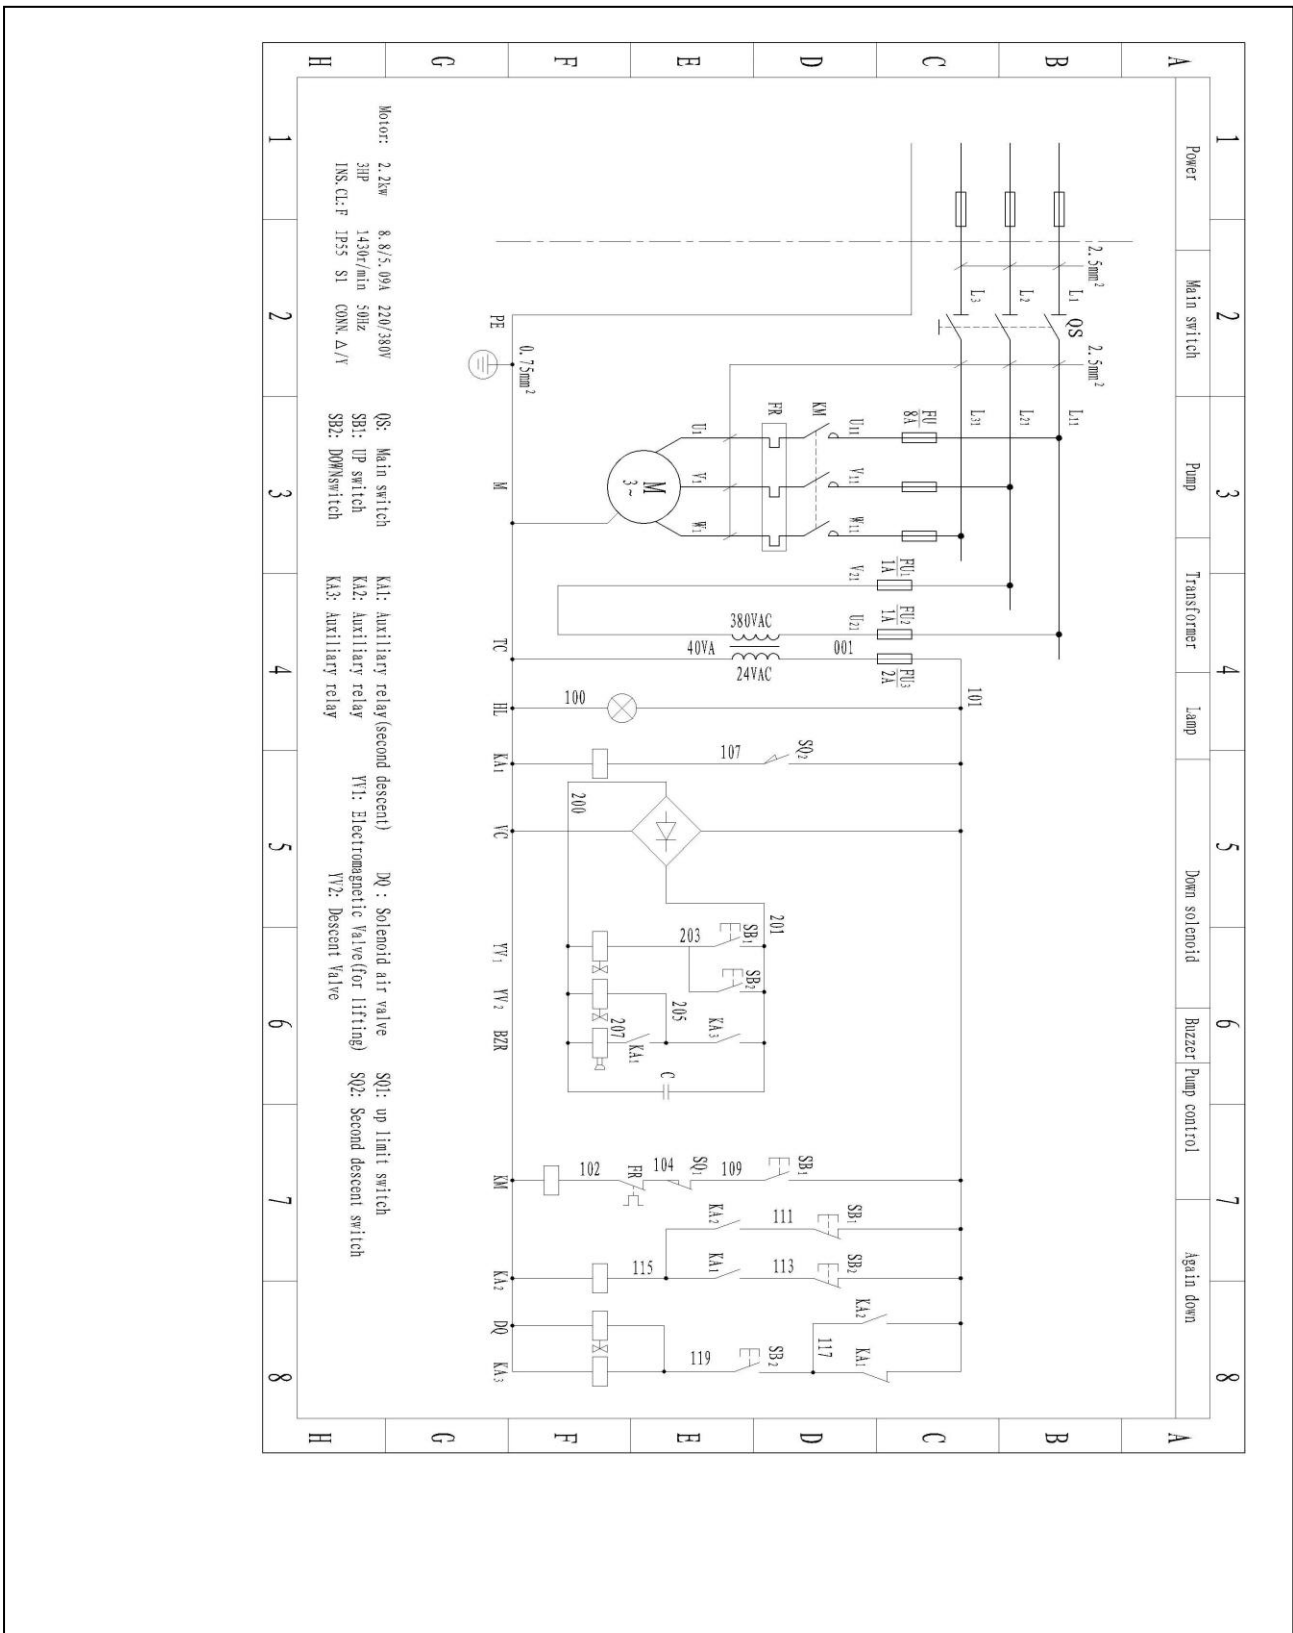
A B C D E F G H

1 2 3 4 5 6 7 8

Power | Main switch | Pump | Transformer | Lamp | Down solenoid | Buzzer | Pump control | Again down

2.5mm$^2$

L1 L2 L3

QS

2.5mm$^2$

L11 L21 L31

FU 8A

U11 V11 W11

KM

FR

U1 V1 W1

M 3~

PE

0.75mm$^2$

M

FU1 1A

V21

FU2 1A

U21

380VAC

40VA

24VAC

001

FU3 2A

TC

101

100

HL

107

SQ2

KA1

200

VC

201

SB1

203

SB2

205

KA3

207

KA1

C

YV1 YV2 BZR

102

FR

104

SQ1

109

SB1

KM

KA2

111

SB1

115

KA1

113

SB2

KA2

KA2

KA1

117

119

SB2

DQ

KA3

Motor: 2.2kw 8.8/5.09A 220/380V
3HP 1430r/min 50Hz
INS.CL:F IP55 S1 CONN.△/Y

QS: Main switch
SB1: UP switch
SB2: DOWNswitch

KA1: Auxiliary relay(second descent)
KA2: Auxiliary relay
KA3: Auxiliary relay

DQ : Solenoid air valve
YV1: Electromagnetic Valve(for lifting)
YV2: Descent Valve

SQ1: up limit switch
SQ2: Second descent switch